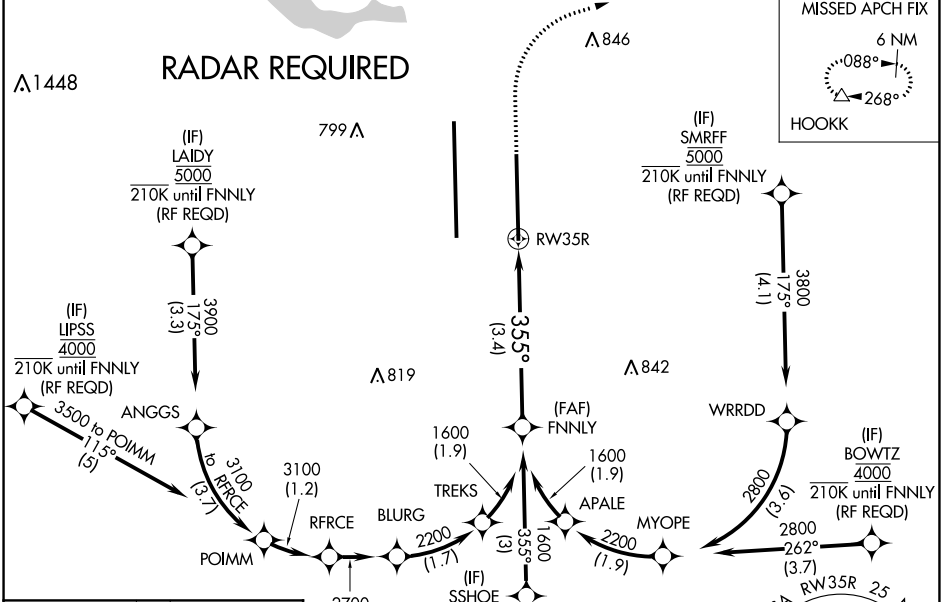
MISSED APCH FIX
6 NM
088°
268°
HOOKK

RADAR REQUIRED

1448

846

799

(IF)
LAIDY
5000
210K until FNNLY
(RF REQD)

(IF)
SMRFF
5000
210K until FNNLY
(RF REQD)

RW35R

3900
175°
(3.3)

3800
175°
(4.1)

355°
(3.4)

(IF)
LIPSS
4000
210K until FNNLY
(RF REQD)

819

842

3500 to POIMM
115°
(5)

ANGGS

3100
to
RFRCE
(3.7)

(FAF)
FNNLY

WRRDD

1600
(1.9)

1600
(1.9)

3100
(1.2)

TREKS

APALE

(IF)
BOWTZ
4000
210K until FNNLY
(RF REQD)

2800
(3.6)

RFRCE

BLURG

MYOPE

2200
(1.7)

355°
(3)

1600

2200
(1.9)

2800
262°
(3.7)

POIMM

(IF)
SSHOE

2700

RW35R
25